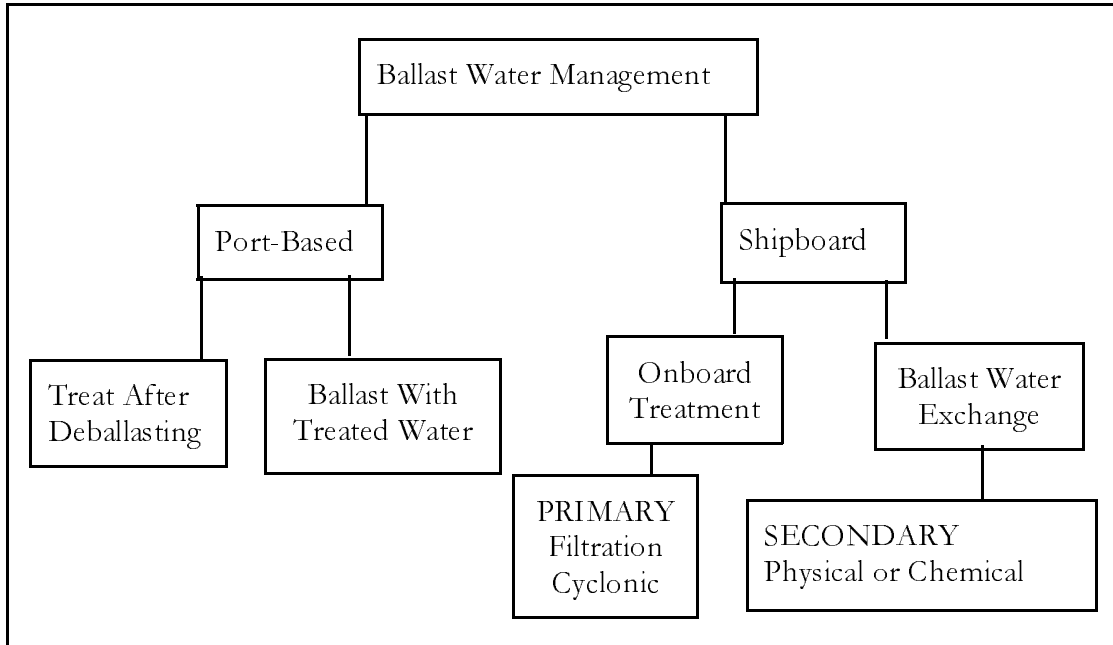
Ballast Water Management

Port-Based

Shipboard

Treat After Deballasting

Ballast With Treated Water

Onboard Treatment

Ballast Water Exchange

PRIMARY Filtration Cyclonic

SECONDARY Physical or Chemical